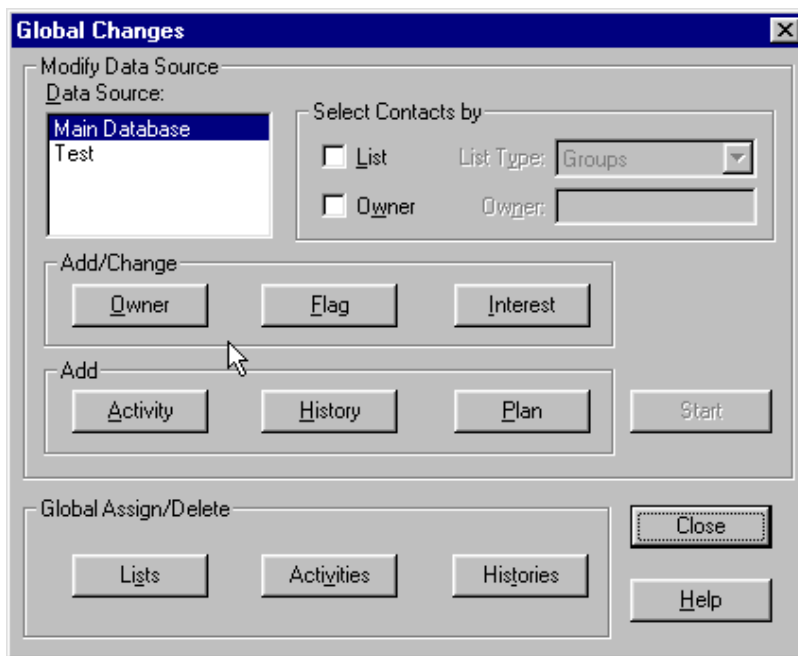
Global Changes

Modify Data Source

Data Source:

Main Database
Test

Select Contacts by

List

List Type: Groups

Owner

Owner:

Add/Change

Owner

Flag

Interest

Add

Activity

History

Plan

Start

Global Assign/Delete

Lists

Activities

Histories

Close

Help